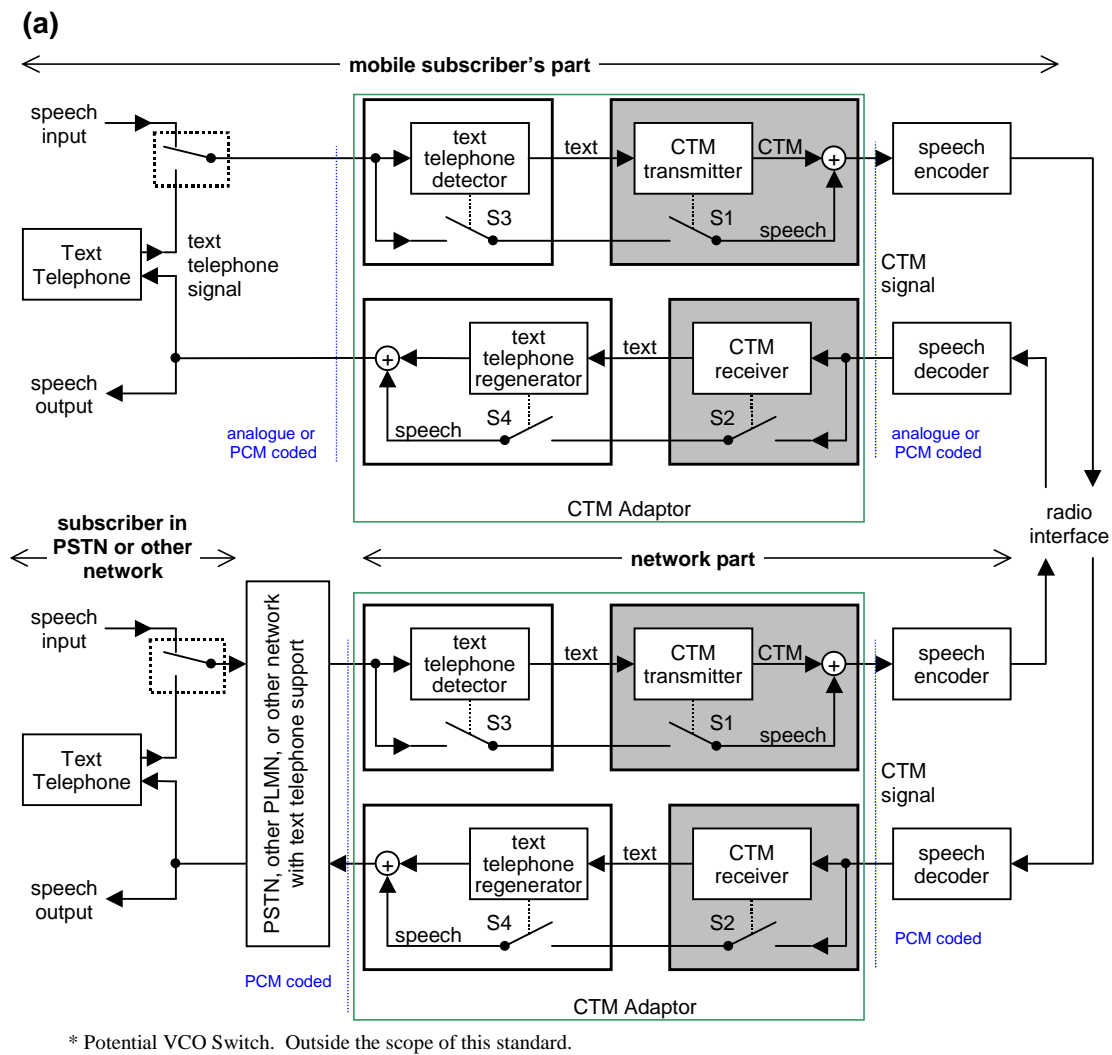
(a)

mobile subscriber's part

speech input

Text Telephone

text telephone signal

speech output

text telephone detector

text

S3

CTM transmitter

CTM

+

S1

speech

speech encoder

CTM signal

+

text telephone regenerator

text

CTM receiver

speech decoder

speech

S4

S2

analogue or PCM coded

analogue or PCM coded

CTM Adaptor

radio interface

subscriber in PSTN or other network

network part

speech input

Text Telephone

speech output

PSTN, other PLMN, or other network with text telephone support

text telephone detector

text

S3

CTM transmitter

CTM

+

S1

speech

speech encoder

CTM signal

+

text telephone regenerator

text

CTM receiver

speech decoder

speech

S4

S2

PCM coded

PCM coded

CTM Adaptor

* Potential VCO Switch. Outside the scope of this standard.